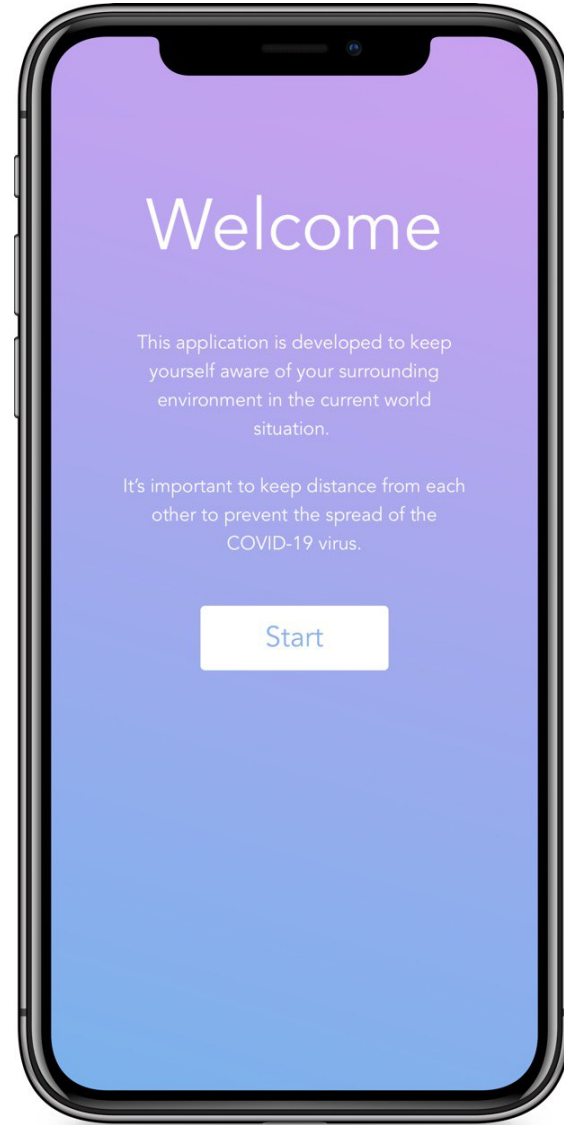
Welcome

This application is developed to keep yourself aware of your surrounding environment in the current world situation.

It’s important to keep distance from each other to prevent the spread of the COVID-19 virus.

Start